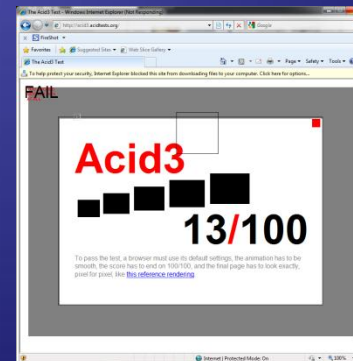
The Acid3 Test - Windows Internet Explorer (Not Responding)

http://acid3.acidtests.org/

Google

FireShot

Favorites

Suggested Sites

Web Slice Gallery

The Acid3 Test

Page

Safety

Tools

To help protect your security, Internet Explorer blocked this site from downloading files to your computer. Click here for options...

FAIL

Acid3

13/100

To pass the test, a browser must use its default settings, the animation has to be smooth, the score has to end on 100/100, and the final page has to look exactly, pixel for pixel, like this reference rendering.

Internet | Protected Mode: On

100%